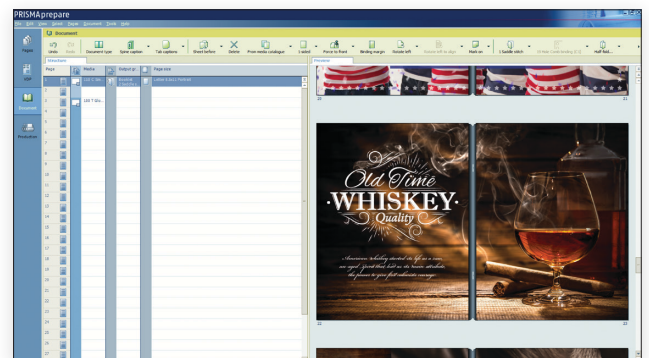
PRISMAprepare

File Edit View Insert Tools Help

Pages

Document

Publication

Document

Undo Redo Document type Spine caption Tab captions Sheet before Delete Print media catalogue 1-sided Portrait/landscape Binding margin Gutter Mark as 1 saddle stitch Hole punch Half fold

Structure

Pages Media Output pr Page size

Preview

Old Time
WHISKEY
Quality

American whiskey started its life as a corn, rye-aged spirit that built on the rough strengths, the pioneer to get first adventure courage.

22 23